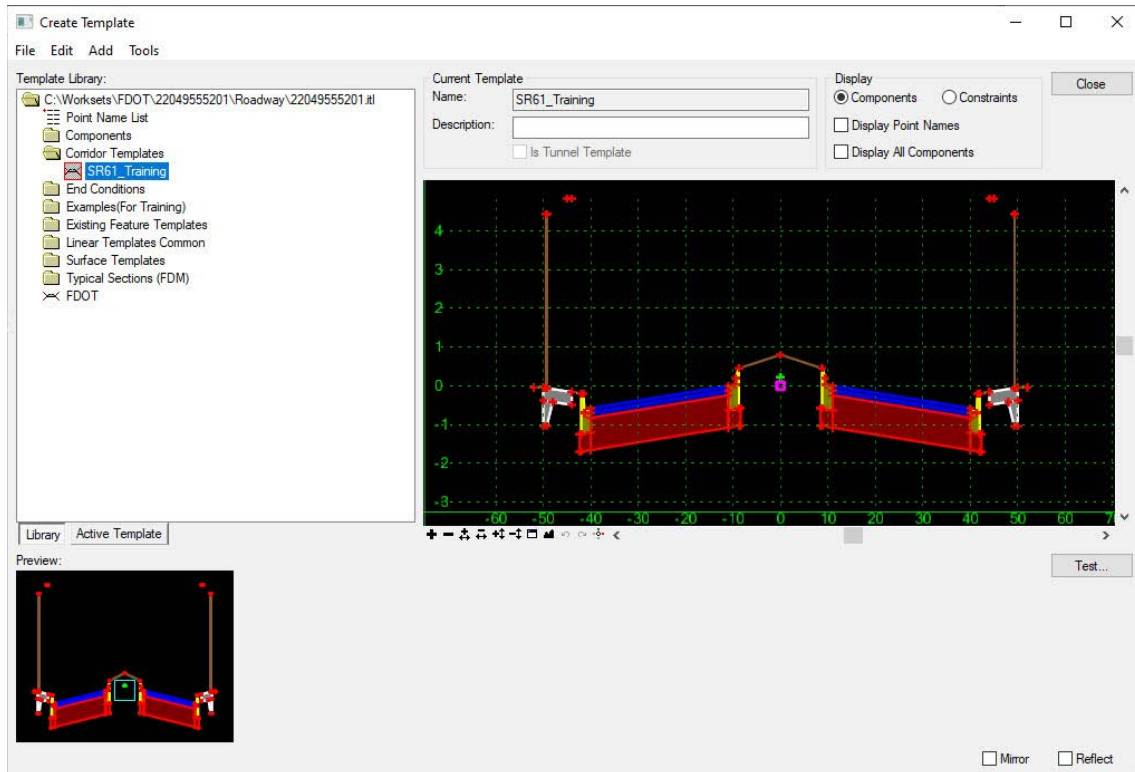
Create Template

File Edit Add Tools

Template Library:

C:\Worksets\FDOT\22049555201\Roadway\22049555201.itl
Point Name List
Components
Corridor Templates
SR61_Training
End Conditions
Examples(For Training)
Existing Feature Templates
Linear Templates Common
Surface Templates
Typical Sections (FDM)
FDOT

Library | Active Template

Preview:

Current Template
Name: SR61_Training
Description:
Is Tunnel Template

Display
Components
Constraints
Display Point Names
Display All Components

Close

4
3
2
1
0
-1
-2
-3
-60 -50 -40 -30 -20 -10 0 10 20 30 40 50 60 7

Test...

Mirror
Reflect